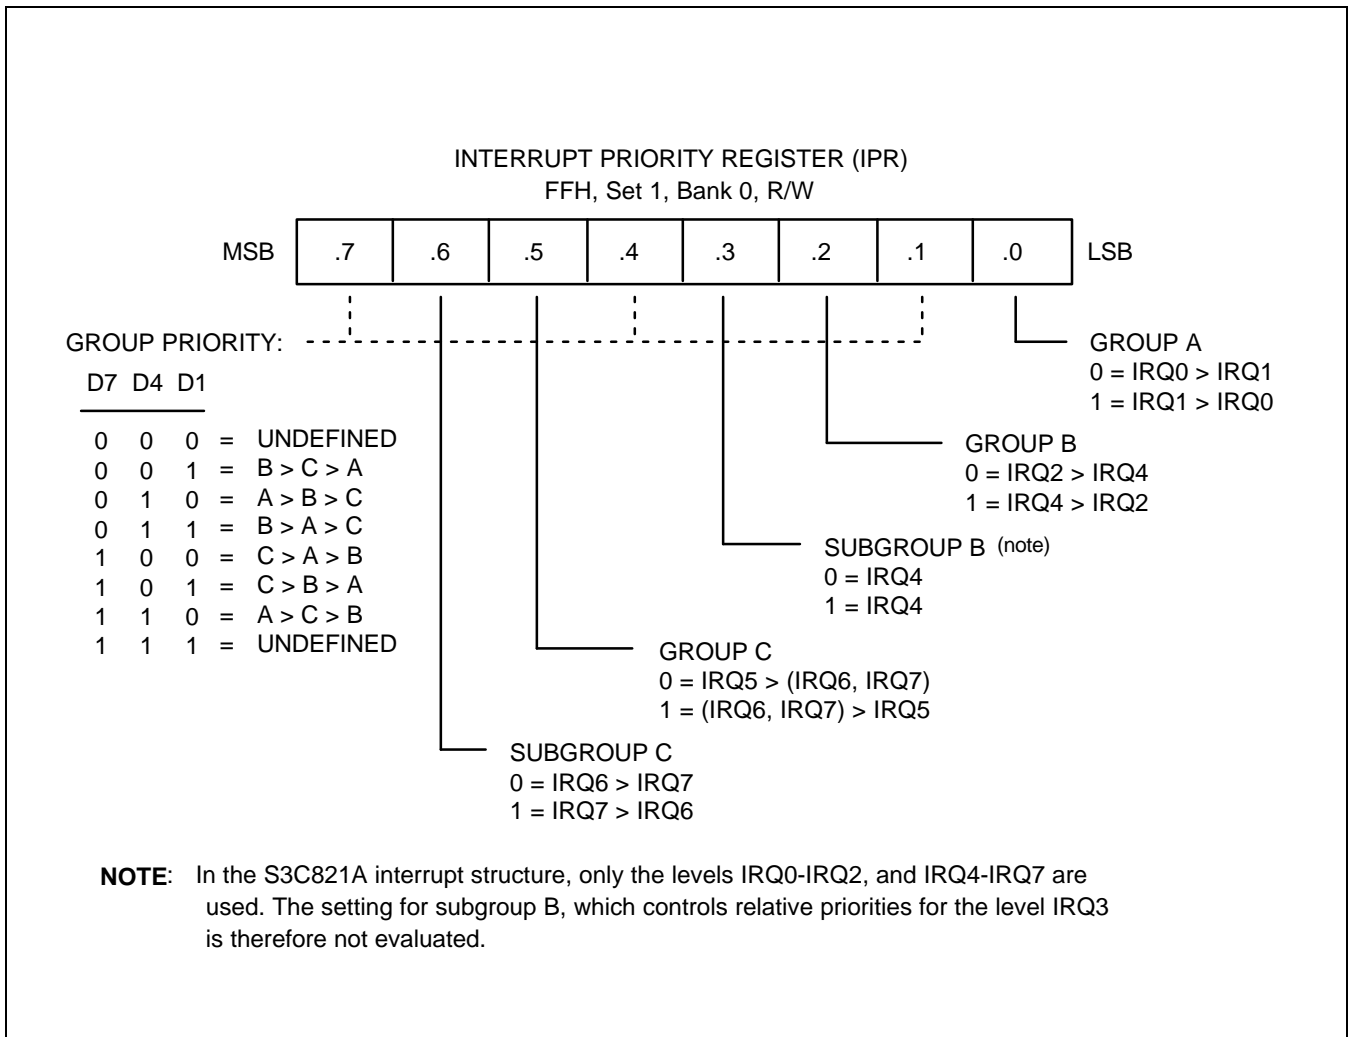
INTERRUPT PRIORITY REGISTER (IPR)
FFH, Set 1, Bank 0, R/W

| MSB | .7 | .6 | .5 | .4 | .3 | .2 | .1 | .0 | LSB |
|---|---|---|---|---|---|---|---|---|---|

GROUP PRIORITY:

| D7 | D4 | D1 | | |
|---|---|---|---|---|
| 0 | 0 | 0 | = | UNDEFINED |
| 0 | 0 | 1 | = | B > C > A |
| 0 | 1 | 0 | = | A > B > C |
| 0 | 1 | 1 | = | B > A > C |
| 1 | 0 | 0 | = | C > A > B |
| 1 | 0 | 1 | = | C > B > A |
| 1 | 1 | 0 | = | A > C > B |
| 1 | 1 | 1 | = | UNDEFINED |

GROUP A
0 = IRQ0 > IRQ1
1 = IRQ1 > IRQ0

GROUP B
0 = IRQ2 > IRQ4
1 = IRQ4 > IRQ2

SUBGROUP B (note)
0 = IRQ4
1 = IRQ4

GROUP C
0 = IRQ5 > (IRQ6, IRQ7)
1 = (IRQ6, IRQ7) > IRQ5

SUBGROUP C
0 = IRQ6 > IRQ7
1 = IRQ7 > IRQ6

NOTE: In the S3C821A interrupt structure, only the levels IRQ0-IRQ2, and IRQ4-IRQ7 are used. The setting for subgroup B, which controls relative priorities for the level IRQ3 is therefore not evaluated.